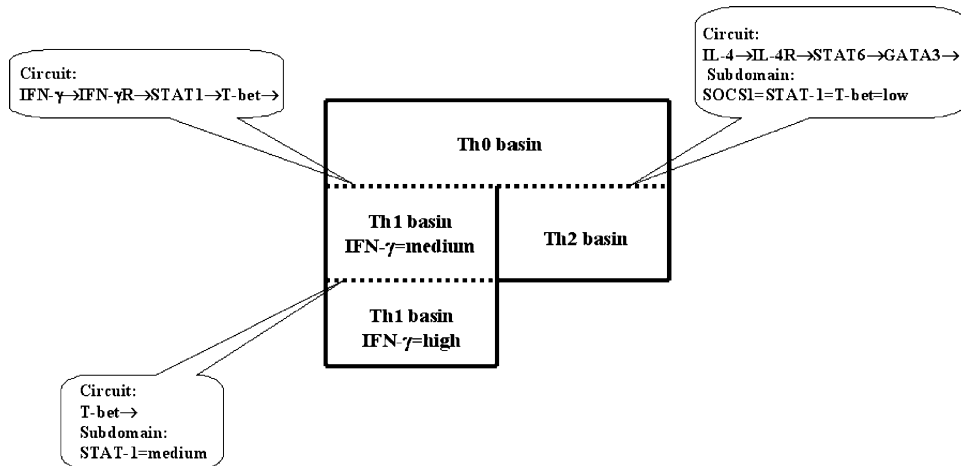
Circuit:
IFN-γ→IFN-γR→STAT1→T-bet→

Circuit:
IL-4→IL-4R→STAT6→GATA3→
Subdomain:
SOCS1=STAT-1=T-bet=low

Th0 basin

Th1 basin
IFN-γ=medium

Th2 basin

Th1 basin
IFN-γ=high

Circuit:
T-bet→
Subdomain:
STAT-1=medium